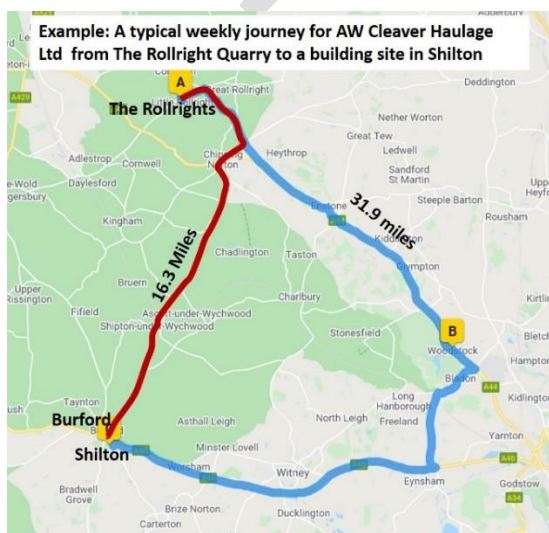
Example: A typical weekly journey for AW Cleaver Haulage Ltd from The Rollright Quarry to a building site in Shilton

Adderbury
A
Great Rollright
The Rollrights
A429
Deddington
Nether Worton
Great Tew
Ledwell
Adlestrop
Cornwell
Chipping Norton
Heythrop
Sandford St Martin
e-Wold
Daylesford
gersbury
Upp Heyfor
Steeple Barton
Enstone
31.9 miles
Rousham
Kingham
Kiddington
16.3 Miles
Chadlington
Taston
Glympton
Upper Rissington
Bruern
Charlbury
Kirtli
Fifield
Ascott-under-Wychwood
Shipton-under-Wychwood
B
Stonesfield
Woodstock
Bletch
Hampton
Bladon
Long Hanborough
Kidlington
Taynton
ush
Burford
Asthall Leigh
North Leigh
Freeland
Yarnton
Minster Lovell
Shilton
Witney
A40
Worsham
Eynsham
Bradwell Grove
Godstow
Brize Norton
A34
Ducklington
Carterton